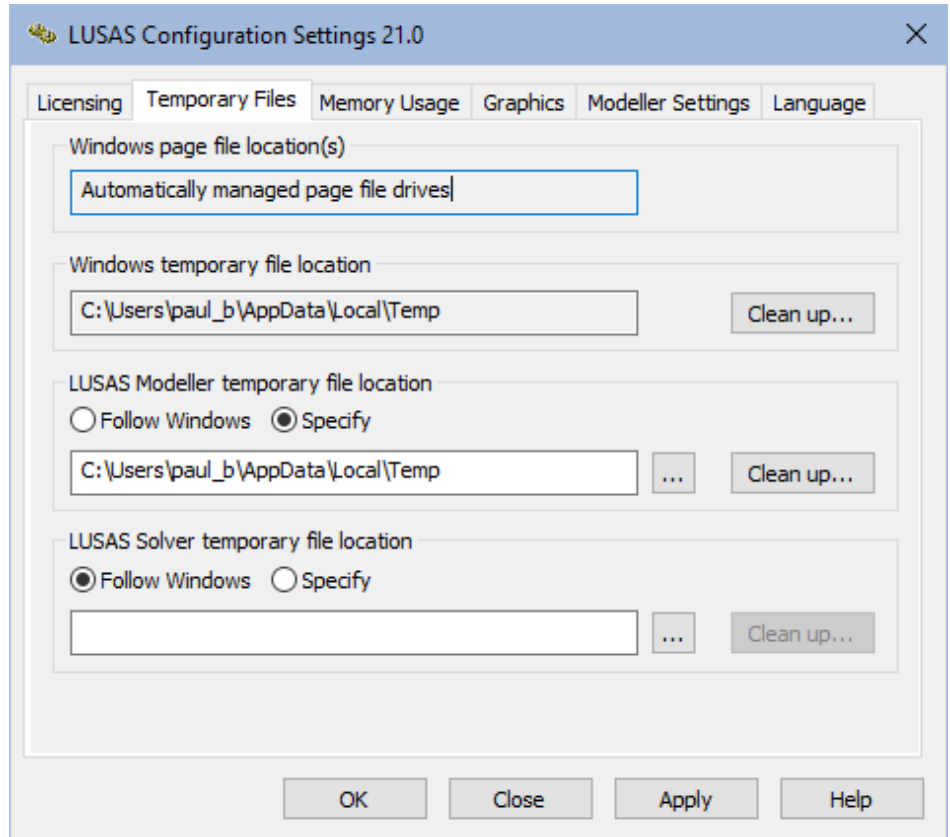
LUSAS Configuration Settings 21.0

Licensing | Temporary Files | Memory Usage | Graphics | Modeller Settings | Language

Windows page file location(s)

Automatically managed page file drives

Windows temporary file location

C:\Users\paul_b\AppData\Local\Temp

Clean up...

LUSAS Modeller temporary file location

Follow Windows  Specify

C:\Users\paul_b\AppData\Local\Temp

...

Clean up...

LUSAS Solver temporary file location

Follow Windows  Specify

...

Clean up...

OK  Close  Apply  Help